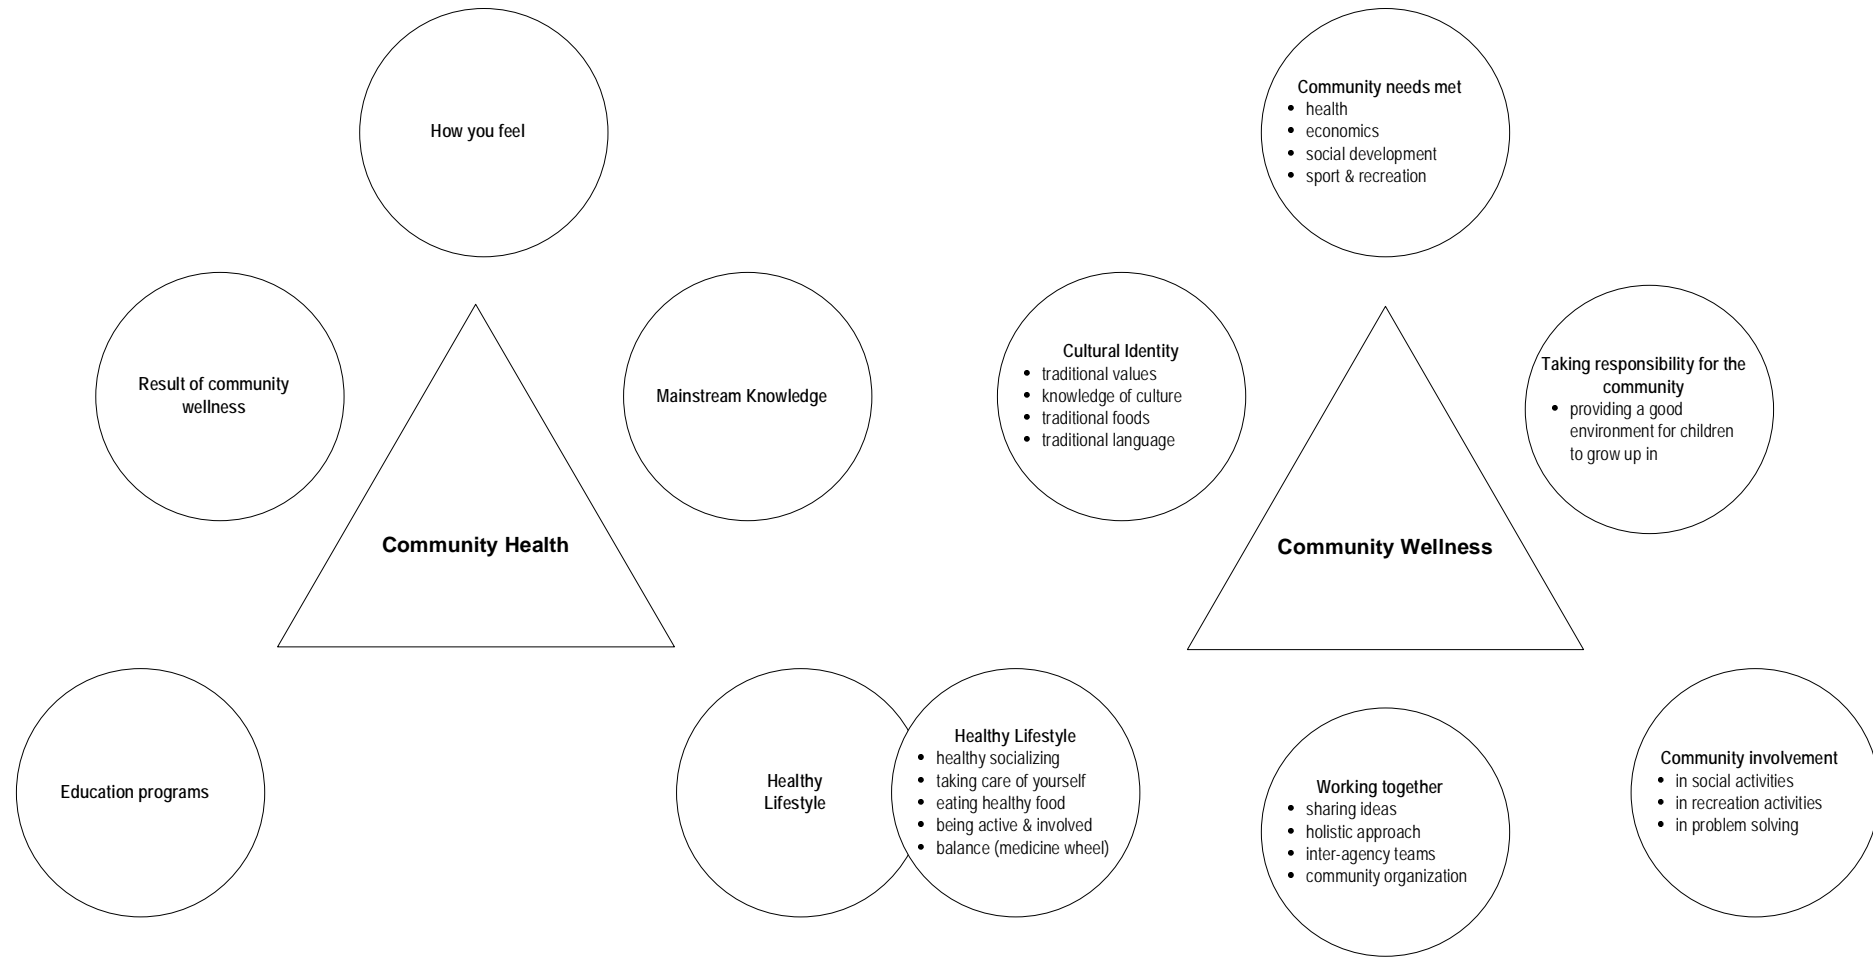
How you feel

Result of community wellness

Mainstream Knowledge

Community Health

Education programs

Healthy Lifestyle

Healthy Lifestyle
- healthy socializing
- taking care of yourself
- eating healthy food
- being active & involved
- balance (medicine wheel)

Community needs met
- health
- economics
- social development
- sport & recreation

Cultural Identity
- traditional values
- knowledge of culture
- traditional foods
- traditional language

Taking responsibility for the community
- providing a good environment for children to grow up in

Community Wellness

Working together
- sharing ideas
- holistic approach
- inter-agency teams
- community organization

Community involvement
- in social activities
- in recreation activities
- in problem solving